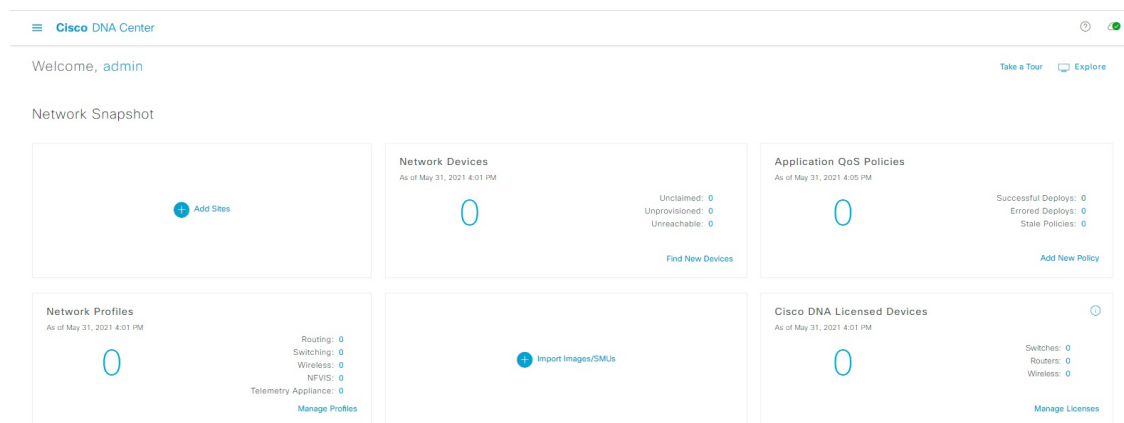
Cisco DNA Center

Welcome, admin

Take a Tour Explore

Network Snapshot

Add Sites

Network Devices
As of May 31, 2021 4:01 PM
0
Unclaimed: 0
Unprovisioned: 0
Unreachable: 0
Find New Devices

Application QoS Policies
As of May 31, 2021 4:05 PM
0
Successful Deploys: 0
Errored Deploys: 0
Stale Policies: 0
Add New Policy

Network Profiles
As of May 31, 2021 4:01 PM
0
Routing: 0
Switching: 0
Wireless: 0
NFVIS: 0
Telemetry Appliance: 0
Manage Profiles

Import Images/SMUs

Cisco DNA Licensed Devices
As of May 31, 2021 4:01 PM
0
Switches: 0
Routers: 0
Wireless: 0
Manage Licenses